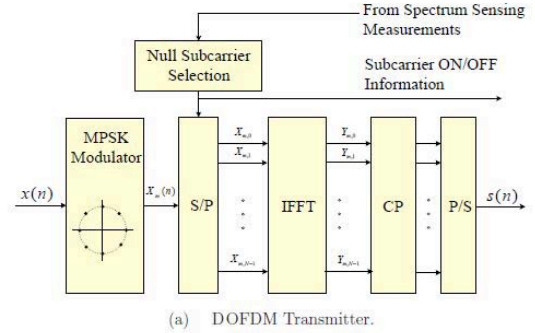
From Spectrum Sensing Measurements

Null Subcarrier Selection

Subcarrier ON/OFF Information

MPSK Modulator

$x(n)$

$X_m(n)$

S/P

$X_{m,0}$

$X_{m,1}$

$X_{m,N-1}$

IFFT

$Y_{m,0}$

$Y_{m,1}$

$Y_{m,N-1}$

CP

P/S

$s(n)$

(a) DOFDM Transmitter.